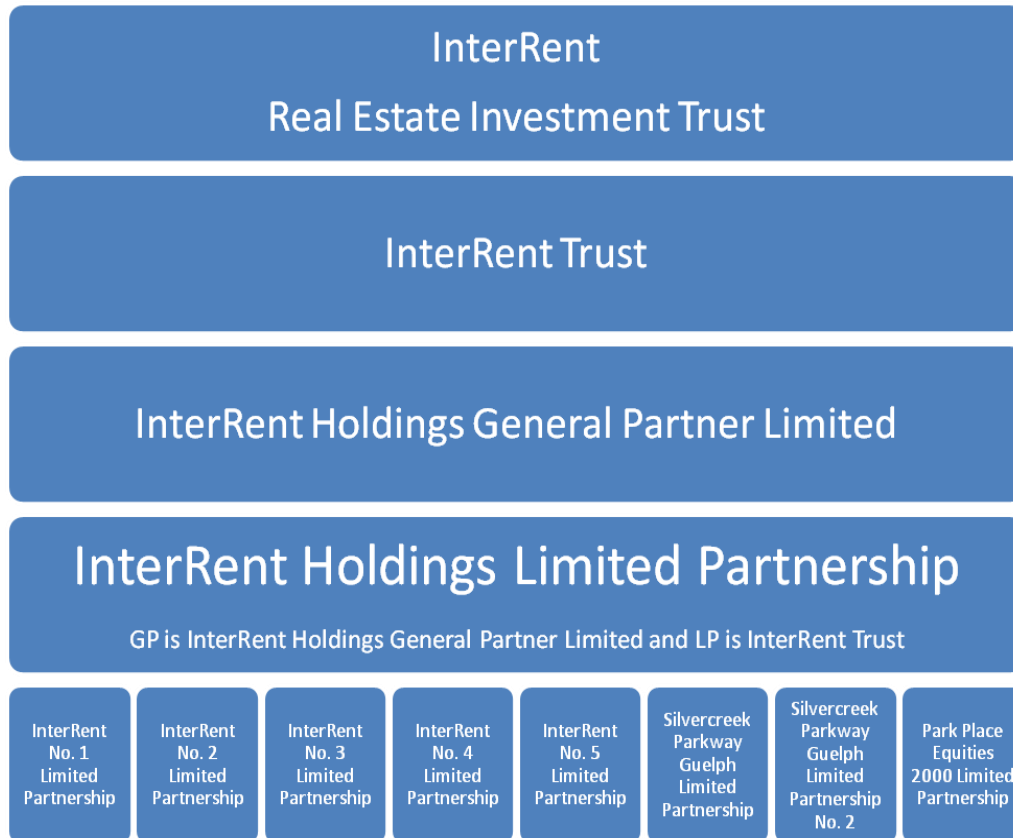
InterRent

Real Estate Investment Trust

InterRent Trust

InterRent Holdings General Partner Limited

InterRent Holdings Limited Partnership

GP is InterRent Holdings General Partner Limited and LP is InterRent Trust

InterRent No. 1 Limited Partnership

InterRent No. 2 Limited Partnership

InterRent No. 3 Limited Partnership

InterRent No. 4 Limited Partnership

InterRent No. 5 Limited Partnership

Silvercreek Parkway Guelph Limited Partnership

Silvercreek Parkway Guelph Limited Partnership No. 2

Park Place Equities 2000 Limited Partnership